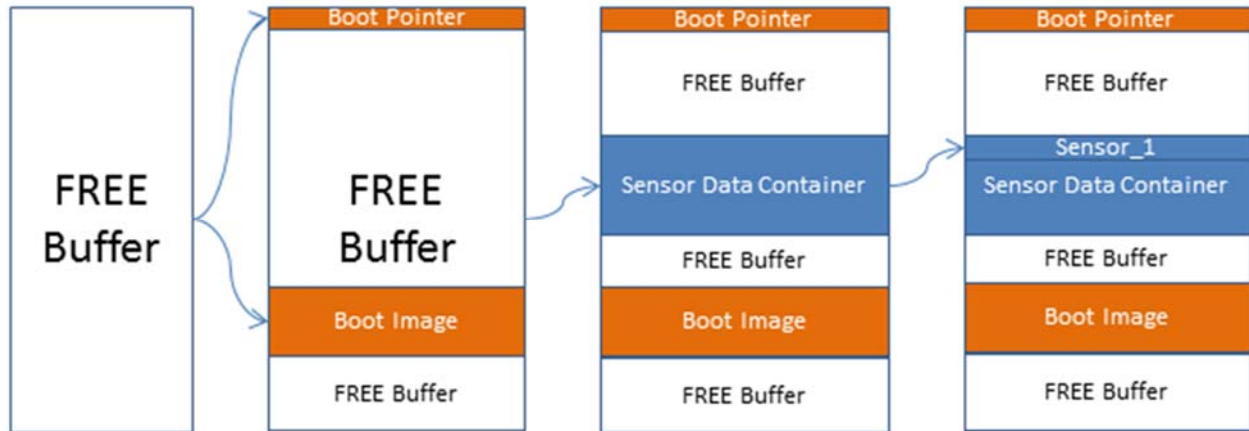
FREE Buffer

Boot Pointer

FREE Buffer

Boot Image

FREE Buffer

Boot Pointer

FREE Buffer

Sensor Data Container

FREE Buffer

Boot Image

FREE Buffer

Boot Pointer

FREE Buffer

Sensor_1

Sensor Data Container

FREE Buffer

Boot Image

FREE Buffer